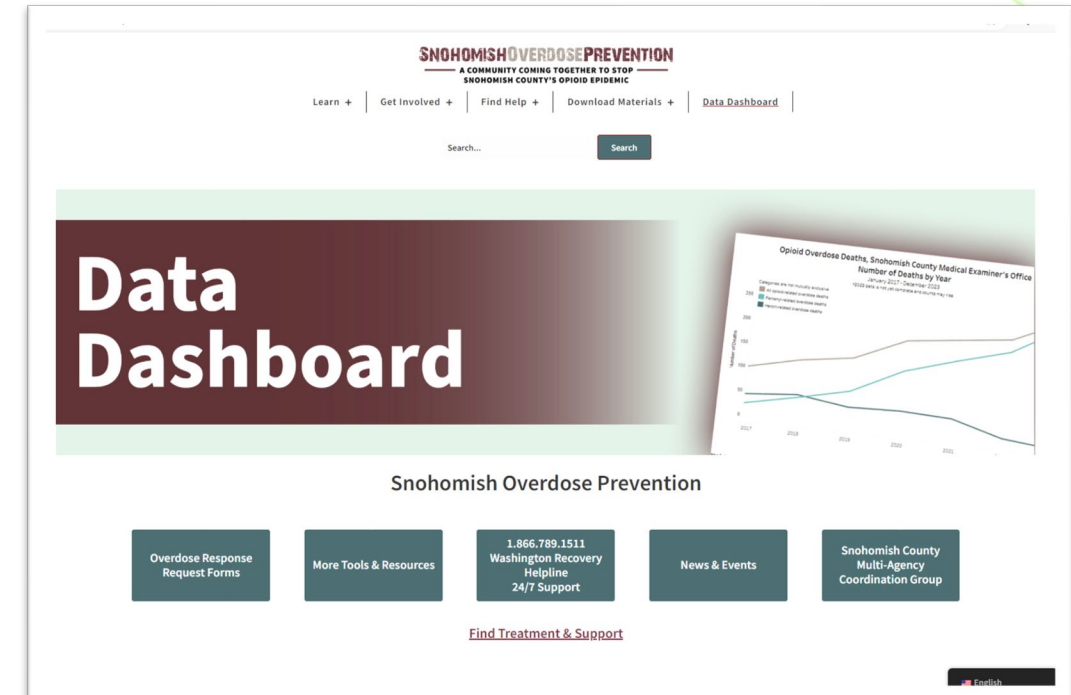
SNOHOMISHOVERDOSEPREVENTION
A COMMUNITY COMING TOGETHER TO STOP SNOHOMISH COUNTY'S OPIOID EPIDEMIC

Learn + | Get Involved + | Find Help + | Download Materials + | Data Dashboard

Search...
Search

Data Dashboard

Opioid Overdose Deaths, Snohomish County Medical Examiner's Office
Number of Deaths by Year
January 2017 - December 2023
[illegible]
Categories are not mutually exclusive
All opioid-related overdose deaths
Fentanyl-related overdose deaths
Heroin-related overdose deaths
250
200
150
100
50
0
Number of Deaths
2017
2018
2019
2020
2021

Snohomish Overdose Prevention

Overdose Response Request Forms

More Tools & Resources

1.866.789.1511
Washington Recovery Helpline
24/7 Support

News & Events

Snohomish County Multi-Agency Coordination Group

Find Treatment & Support

English